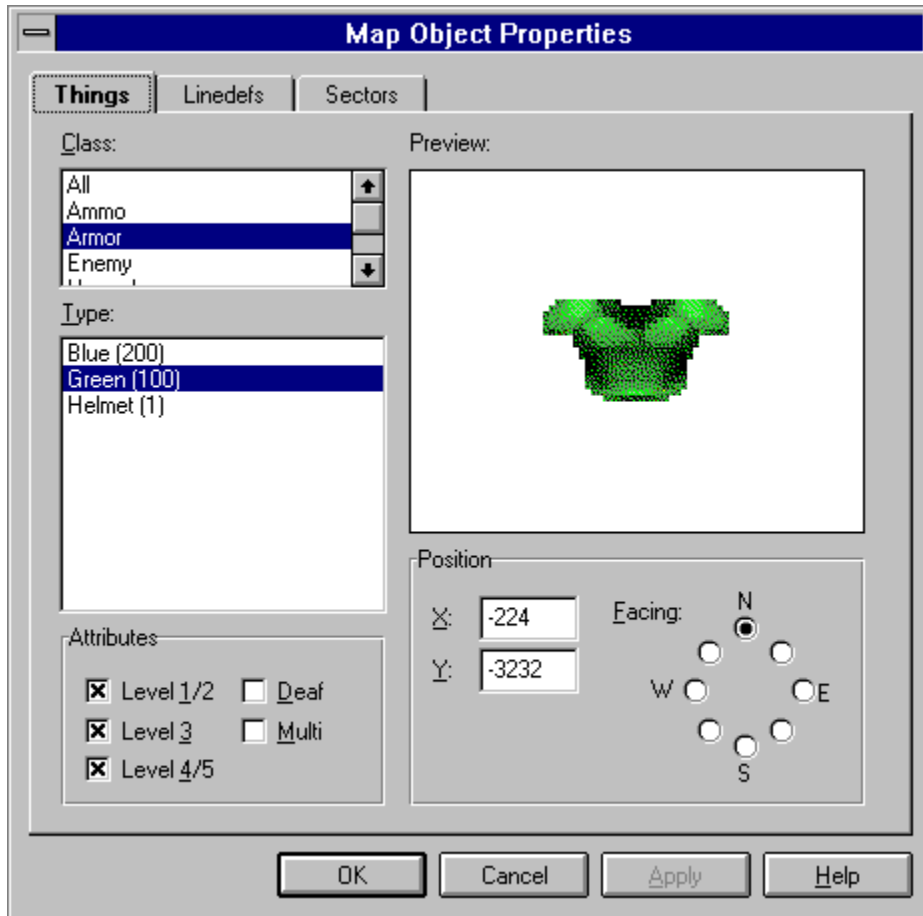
Map Object Properties

Things | Linedefs | Sectors

Class:
All
Ammo
Armor
Enemy

Preview:

Type:
Blue (200)
Green (100)
Helmet (1)

Attributes
Level 1/2
Level 3
Level 4/5
Deaf
Multi

Position
X: -224
Y: -3232
Facing:
N
W
E
S

OK
Cancel
Apply
Help